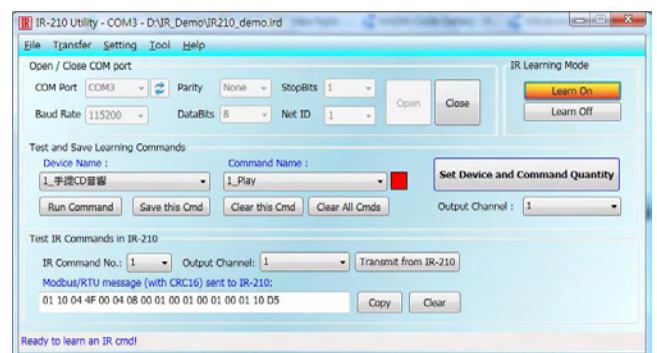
IR-210 Utility - COM3 - D:\IR_Demo\IR210_demo.ird

File Transfer Setting Tool Help

Open / Close COM port

COM Port COM3 Parity None StopBits 1

Baud Rate 115200 DataBits 8 Net ID 1

Open Close

IR Learning Mode

Learn On

Learn Off

Test and Save Learning Commands

Device Name :

1_手提CD音響

Command Name :

1_Play

Set Device and Command Quantity

Run Command Save this Cmd Clear this Cmd Clear All Cmds

Output Channel : 1

Test IR Commands in IR-210

IR Command No.: 1 Output Channel: 1 Transmit from IR-210

Modbus/RTU message (with CRC16) sent to IR-210:

01 10 04 4F 00 04 08 00 01 00 01 00 01 00 01 10 D5

Copy Clear

Ready to learn an IR cmd!